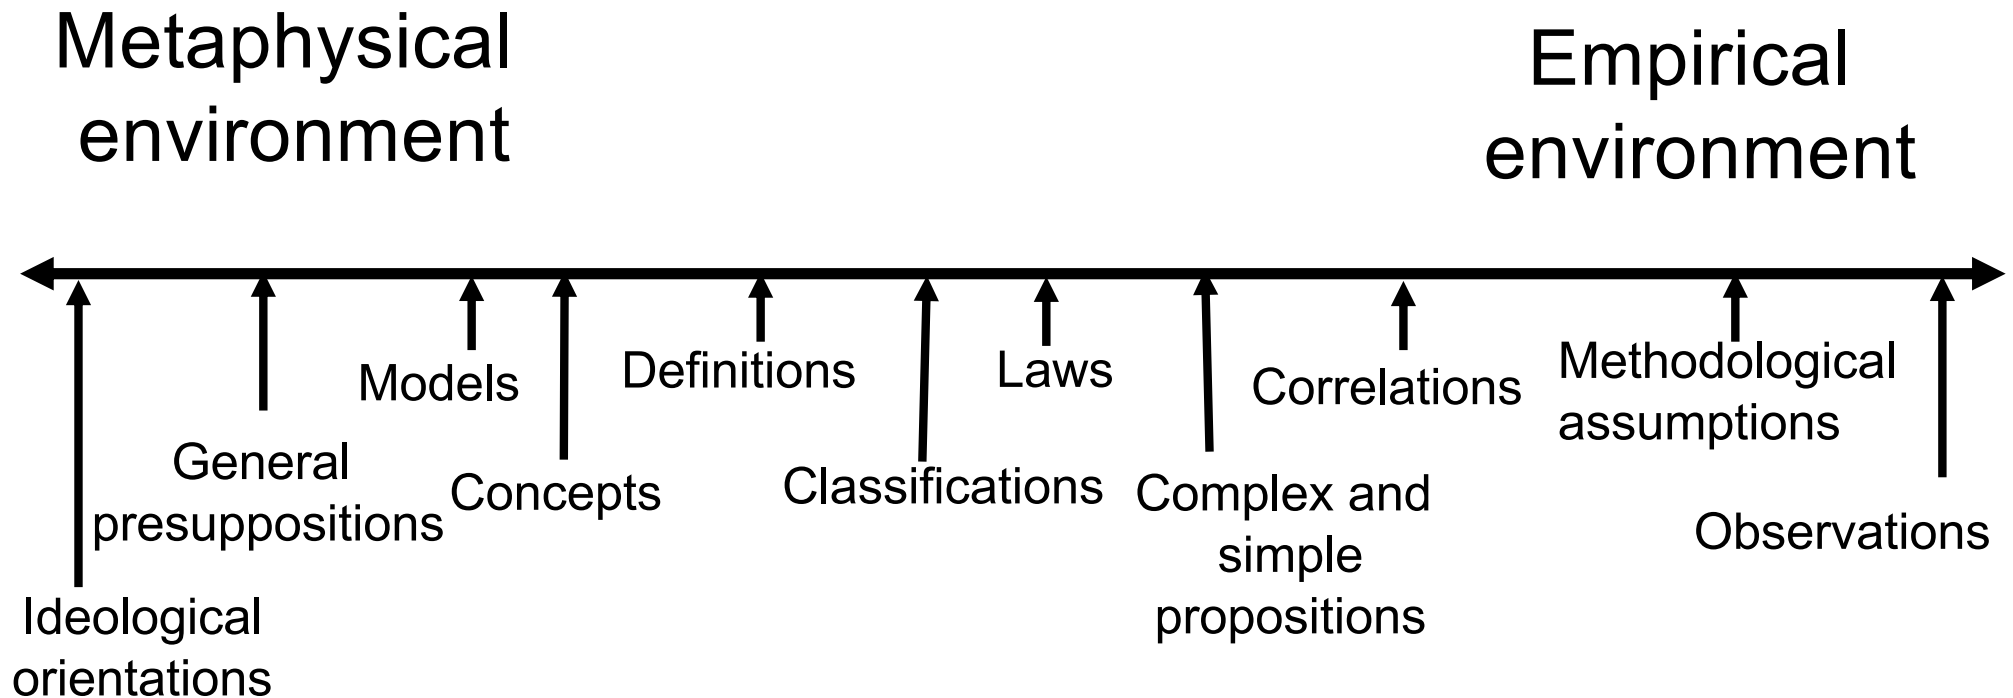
Metaphysical environment

Empirical environment

Ideological orientations

General presuppositions

Models

Concepts

Definitions

Classifications

Laws

Complex and simple propositions

Correlations

Methodological assumptions

Observations